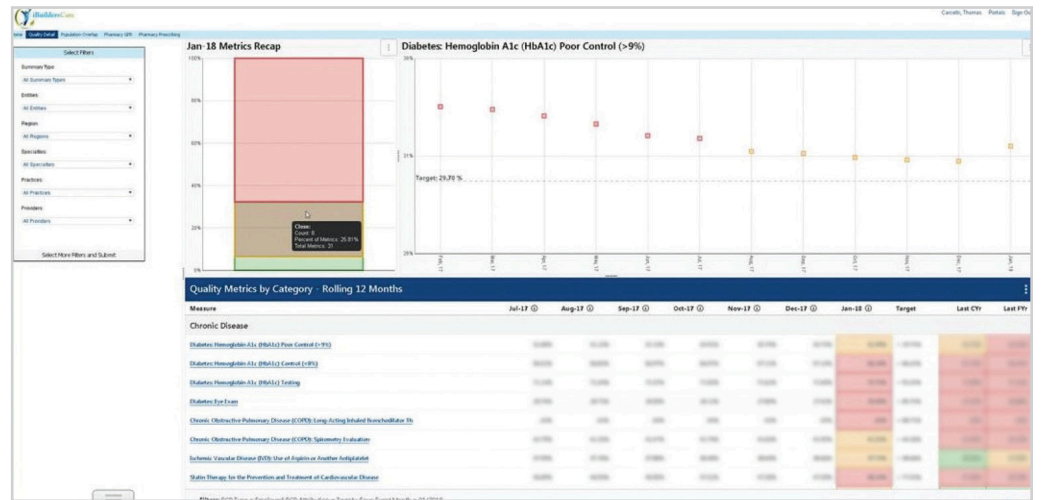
iBuildersCare

Caruso, Thomas Portals Sign Ou

Home Quality Detail Population Overlap Pharmacy GPI Pharmacy Prescribing

Select Filters

Summary Type
All Summary Types

Entities
All Entities

Region
All Regions

Specialties
All Specialties

Practices
All Practices

Providers
All Providers

Select More Filters and Submit

Jan-18 Metrics Recap

100%
80%
60%
40%
20%
0%

Close:
Count: 8
Percent of Metrics: 25.81%
Total Metrics: 31

Diabetes: Hemoglobin A1c (HbA1c) Poor Control (>9%)

Target: 29.70 %

Feb-17 Mar-17 Apr-17 May-17 Jun-17 Jul-17 Aug-17 Sep-17 Oct-17 Nov-17 Dec-17 Jan-18

Quality Metrics by Category - Rolling 12 Months

| Measure | Jul-17 | Aug-17 | Sep-17 | Oct-17 | Nov-17 | Dec-17 | Jan-18 | Target | Last CYr | Last FYr |
|---|---|---|---|---|---|---|---|---|---|---|
| Chronic Disease | | | | | | | | | | |
| Diabetes: Hemoglobin A1c (HbA1c) Poor Control (>9%) | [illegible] | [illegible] | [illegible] | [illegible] | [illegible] | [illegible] | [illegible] | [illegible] | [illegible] | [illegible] |
| Diabetes: Hemoglobin A1c (HbA1c) Control (<8%) | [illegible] | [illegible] | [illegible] | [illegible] | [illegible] | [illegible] | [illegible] | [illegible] | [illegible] | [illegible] |
| Diabetes: Hemoglobin A1c (HbA1c) Testing | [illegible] | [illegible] | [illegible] | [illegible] | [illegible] | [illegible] | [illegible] | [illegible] | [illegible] | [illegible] |
| Diabetes Eye Exam | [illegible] | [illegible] | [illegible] | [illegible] | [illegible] | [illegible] | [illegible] | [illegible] | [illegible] | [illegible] |
| Chronic Obstructive Pulmonary Disease (COPD): Long-Acting Inhaled Bronchodilator Th | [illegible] | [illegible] | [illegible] | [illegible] | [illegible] | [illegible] | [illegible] | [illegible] | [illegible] | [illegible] |
| Chronic Obstructive Pulmonary Disease (COPD): Spirometry Evaluation | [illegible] | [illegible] | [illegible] | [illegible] | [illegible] | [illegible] | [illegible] | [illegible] | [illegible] | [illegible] |
| Ischemic Vascular Disease (IVD): Use of Aspirin or Another Antiplatelet | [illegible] | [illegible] | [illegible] | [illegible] | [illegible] | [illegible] | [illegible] | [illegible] | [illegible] | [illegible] |
| Statin Therapy for the Prevention and Treatment of Cardiovascular Disease | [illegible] | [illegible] | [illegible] | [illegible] | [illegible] | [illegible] | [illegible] | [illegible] | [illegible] | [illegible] |

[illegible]